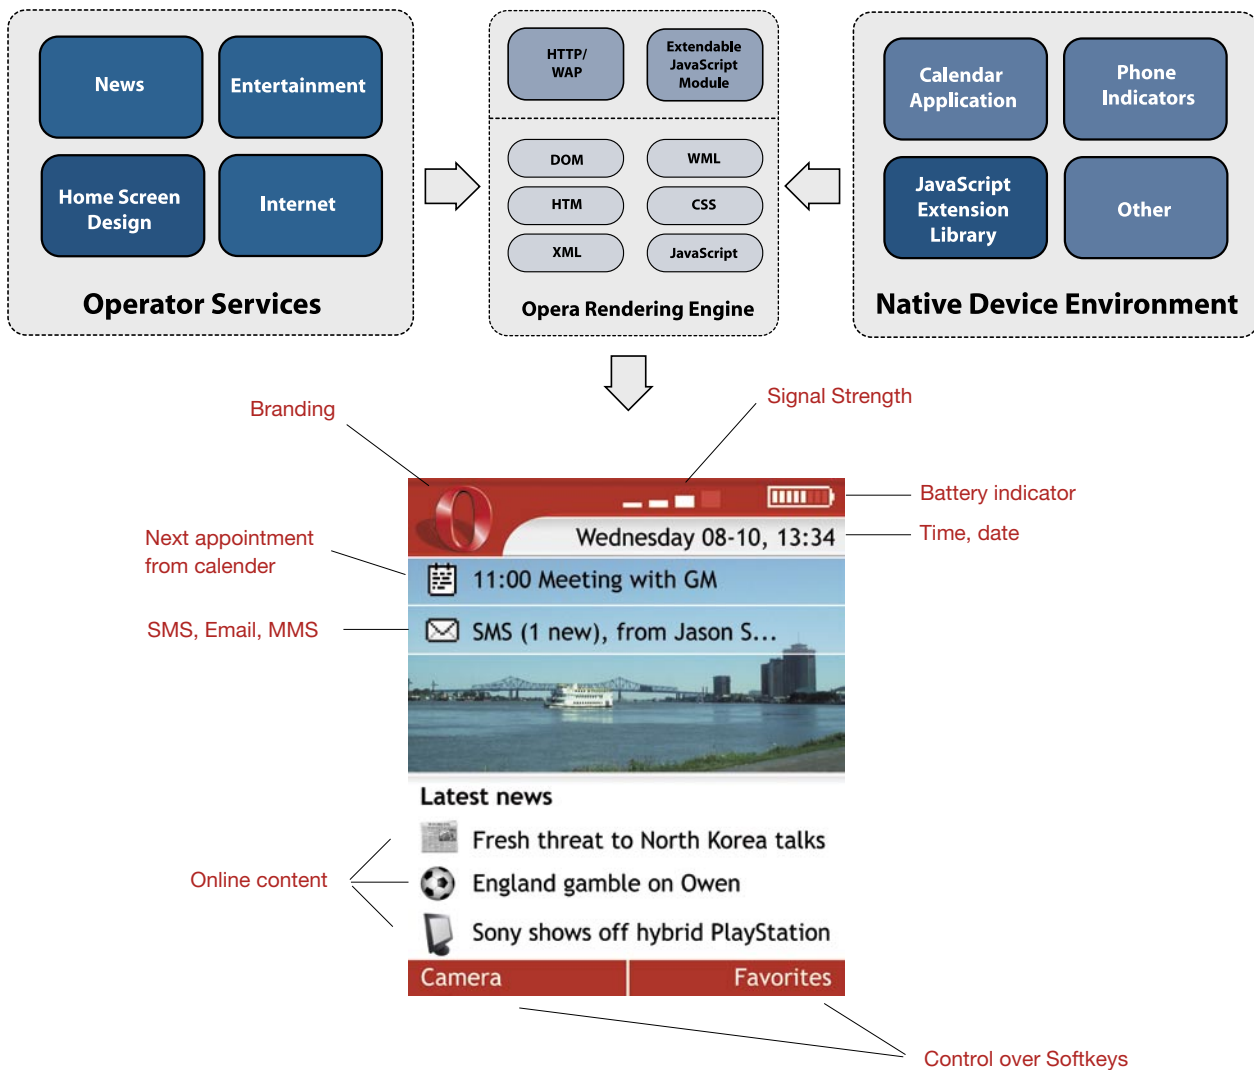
News
Entertainment
Home Screen Design
Internet
Operator Services

HTTP/ WAP
Extendable JavaScript Module
DOM
WML
HTM
CSS
XML
JavaScript
Opera Rendering Engine

Calendar Application
Phone Indicators
JavaScript Extension Library
Other
Native Device Environment

Branding
Signal Strength
Battery indicator
Time, date
Next appointment from calender
SMS, Email, MMS
Online content
Control over Softkeys

Wednesday 08-10, 13:34
11:00 Meeting with GM
SMS (1 new), from Jason S...
Latest news
Fresh threat to North Korea talks
England gamble on Owen
Sony shows off hybrid PlayStation
Camera
Favorites